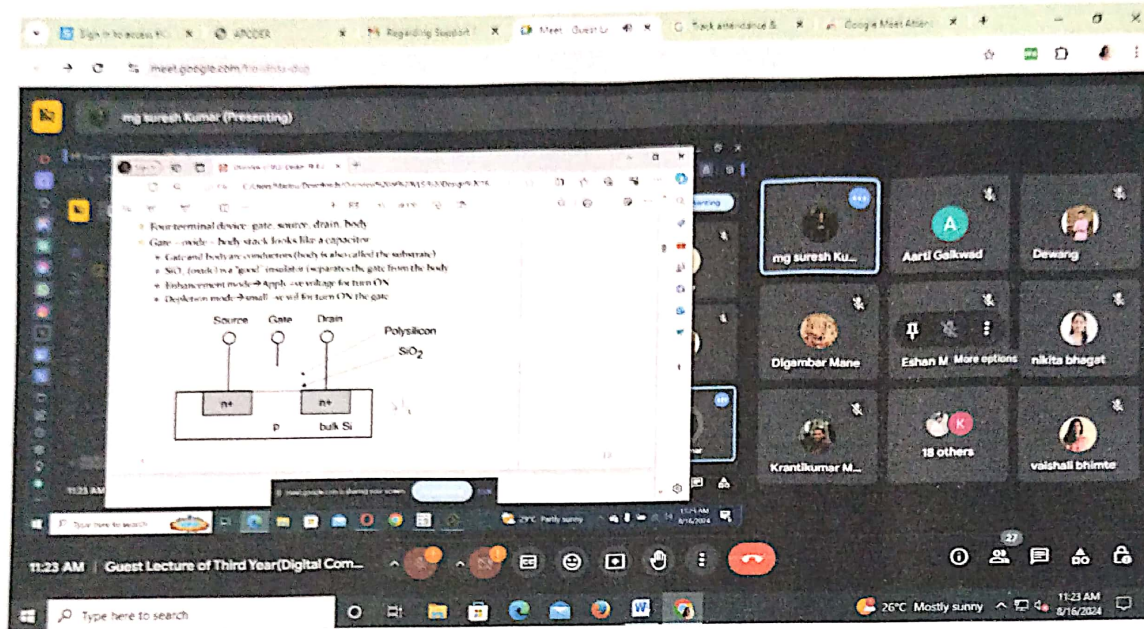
Sign in to access H
APCDER
Regarding Support
Meet - Guest L
Track attendance &
Google Meet Atten

meet.google.com/

mg suresh Kumar (Presenting)

• Four terminal device: gate, source, drain, body
• Gate – oxide – body stack looks like a capacitor
• Gate and body are conductors (body is also called the substrate)
• $SiO_2$ (oxide) is a "good" insulator (separates the gate from the body
• Enhancement mode → Apply +ve voltage for turn ON
• Depletion mode → small –ve vol for turn ON the gate

Source
Gate
Drain
Polysilicon
$SiO_2$
n+
n+
p
bulk Si

11:23 AM
meet.google.com is sharing your screen
Type here to search
29°C Partly sunny
11:23 AM
8/16/2024

mg suresh Ku...
A
Aarti Gaikwad
Dewang
Digambar Mane
Eshan M
More options
nikita bhagat
Krantikumar M...
K
18 others
vaishali bhimte

11:23 AM | Guest Lecture of Third Year(Digital Com...
27

Type here to search
26°C Mostly sunny
11:23 AM
8/16/2024